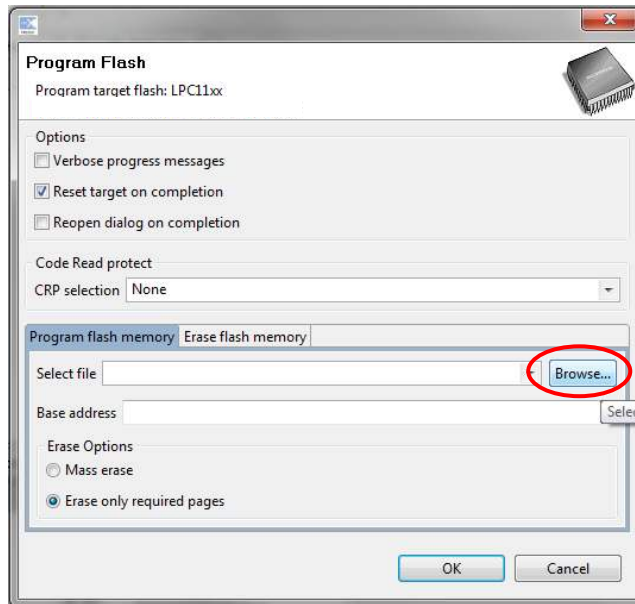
Program Flash
Program target flash: LPC11xx

Options
Verbose progress messages
Reset target on completion
Reopen dialog on completion

Code Read protect
CRP selection None

Program flash memory
Erase flash memory

Select file
Browse...
Base address
Selec

Erase Options
Mass erase
Erase only required pages

OK
Cancel